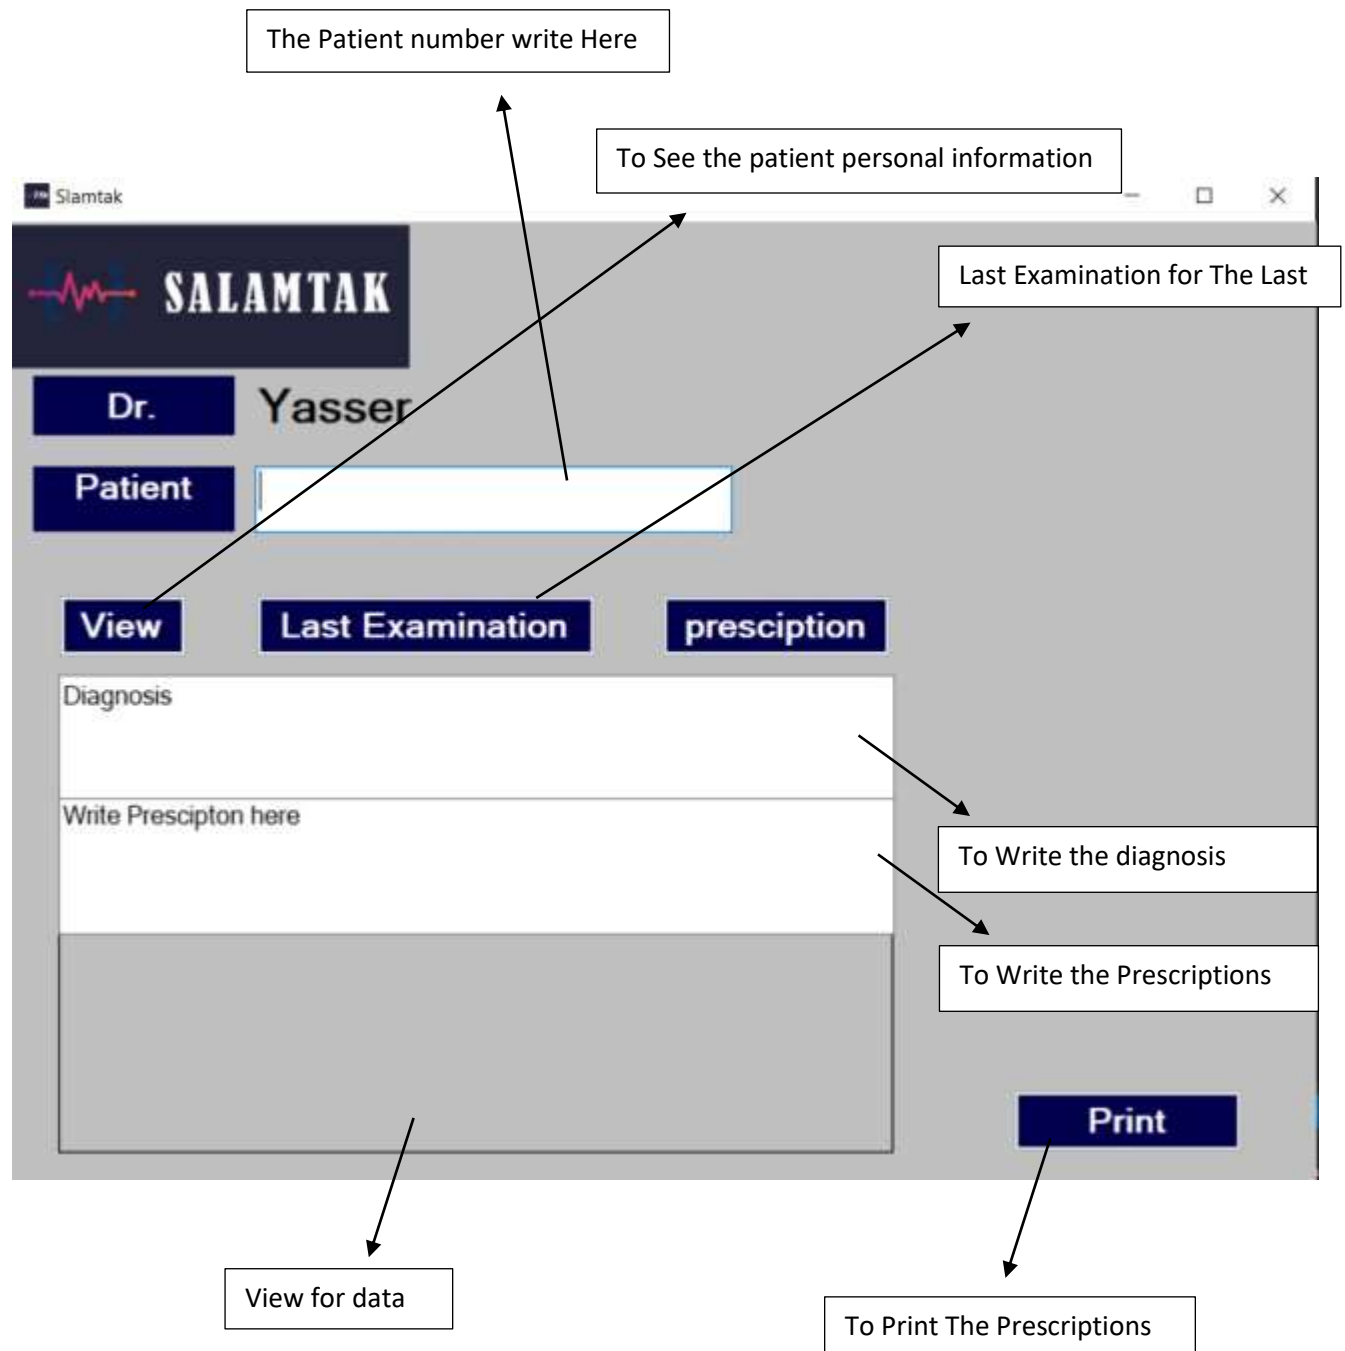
The Patient number write Here

To See the patient personal information

Slamtak

SALAMTAK

Last Examination for The Last

Dr.

Yasser

Patient

View

Last Examination

presciption

Diagnosis

Write Prescipton here

To Write the diagnosis

To Write the Prescriptions

Print

View for data

To Print The Prescriptions